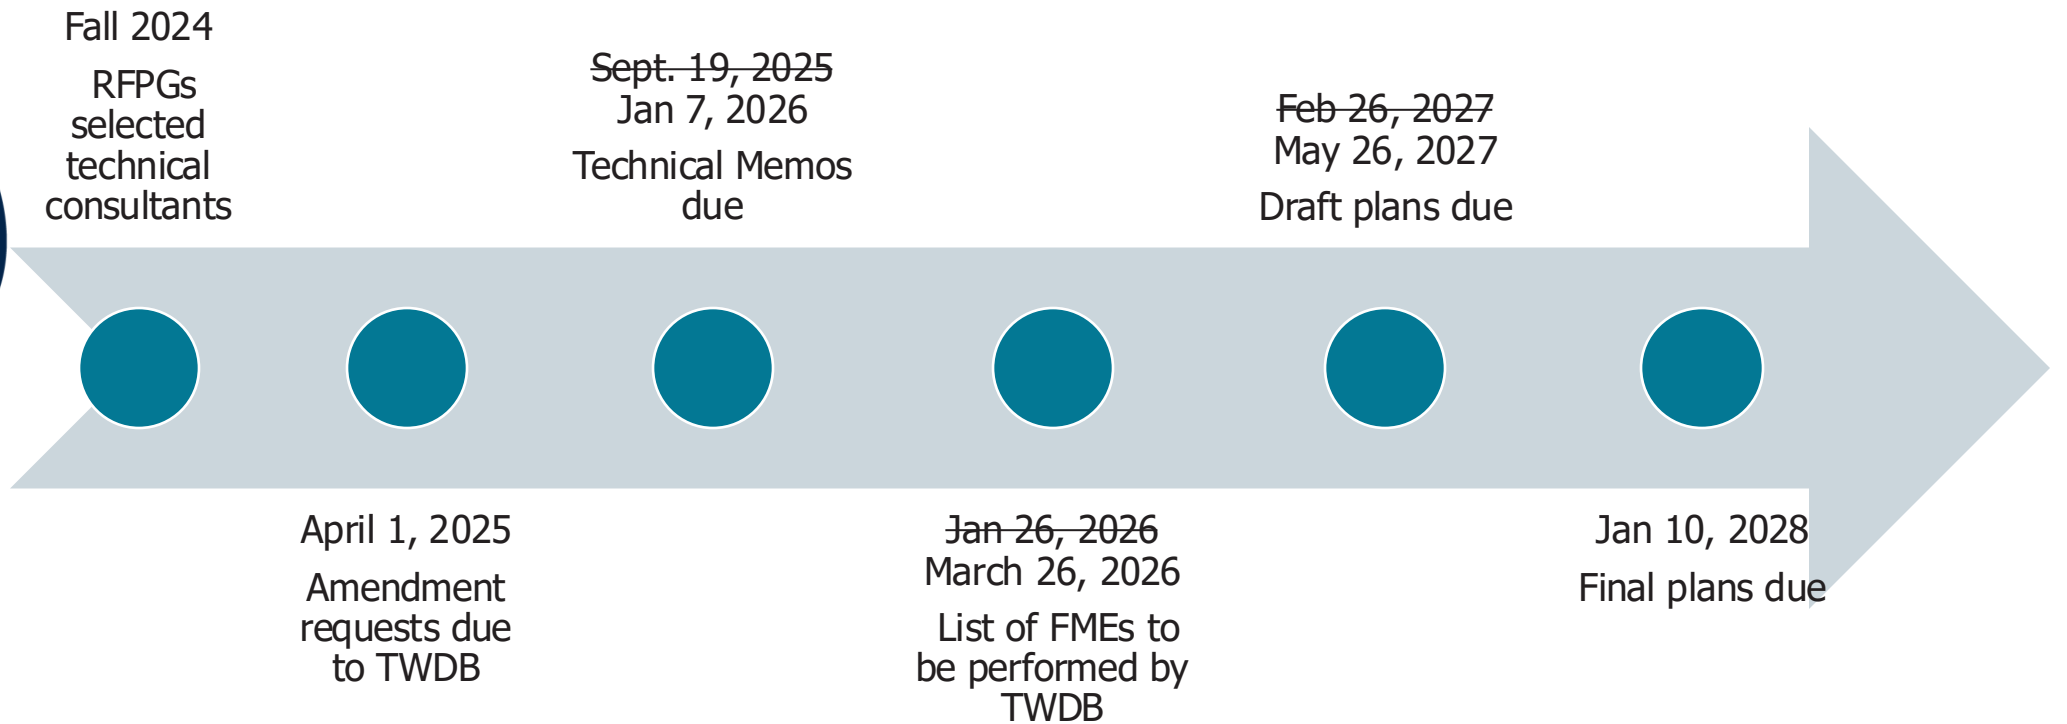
Fall 2024

RFPGs selected technical consultants

April 1, 2025

Amendment requests due to TWDB

~~Sept. 19, 2025~~
Jan 7, 2026

Technical Memos due

~~Jan 26, 2026~~
March 26, 2026

List of FMEs to be performed by TWDB

~~Feb 26, 2027~~
May 26, 2027

Draft plans due

Jan 10, 2028

Final plans due